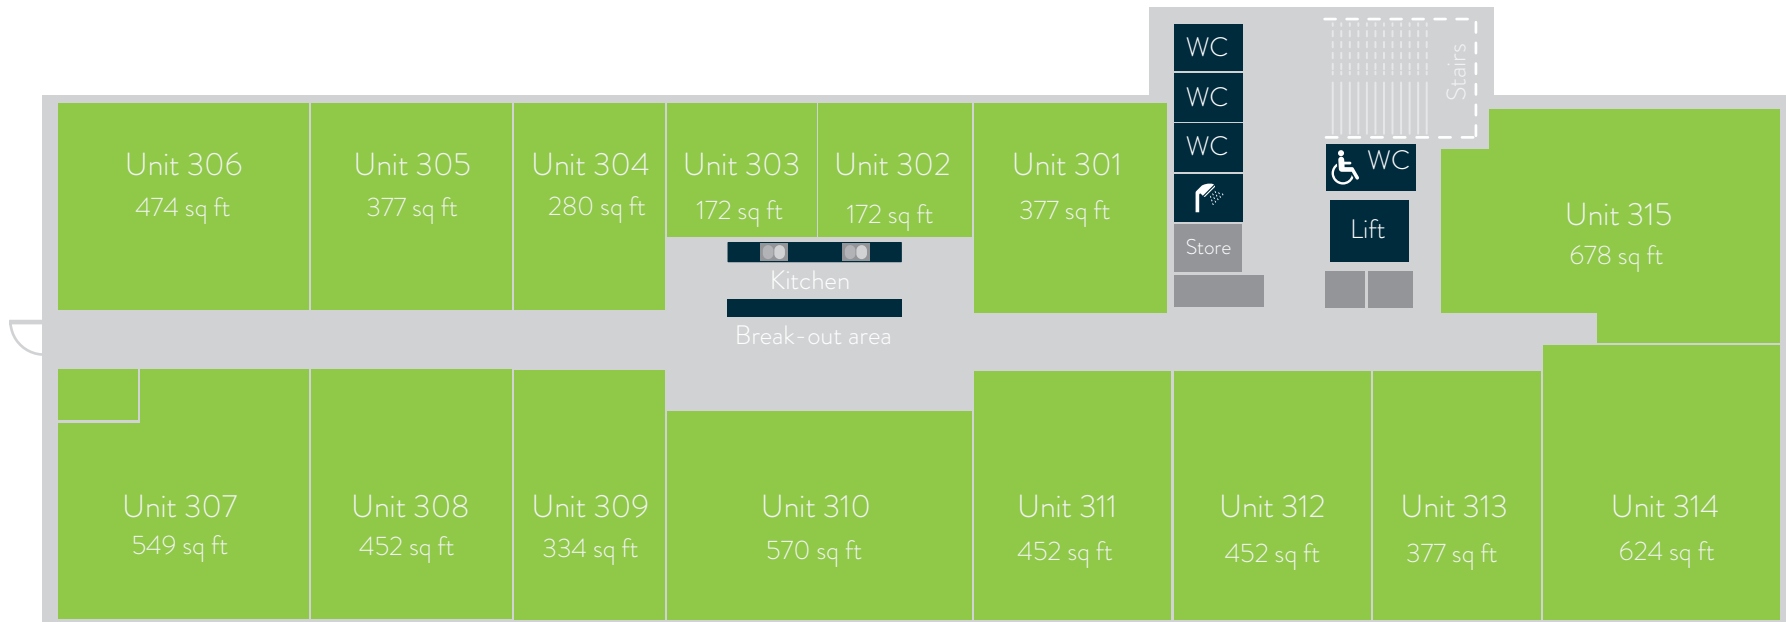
WC
WC
WC
Stairs
WC
Unit 306
474 sq ft
Unit 305
377 sq ft
Unit 304
280 sq ft
Unit 303
172 sq ft
Unit 302
172 sq ft
Unit 301
377 sq ft
Store
Lift
Unit 315
678 sq ft
Kitchen
Break-out area
Unit 307
549 sq ft
Unit 308
452 sq ft
Unit 309
334 sq ft
Unit 310
570 sq ft
Unit 311
452 sq ft
Unit 312
452 sq ft
Unit 313
377 sq ft
Unit 314
624 sq ft